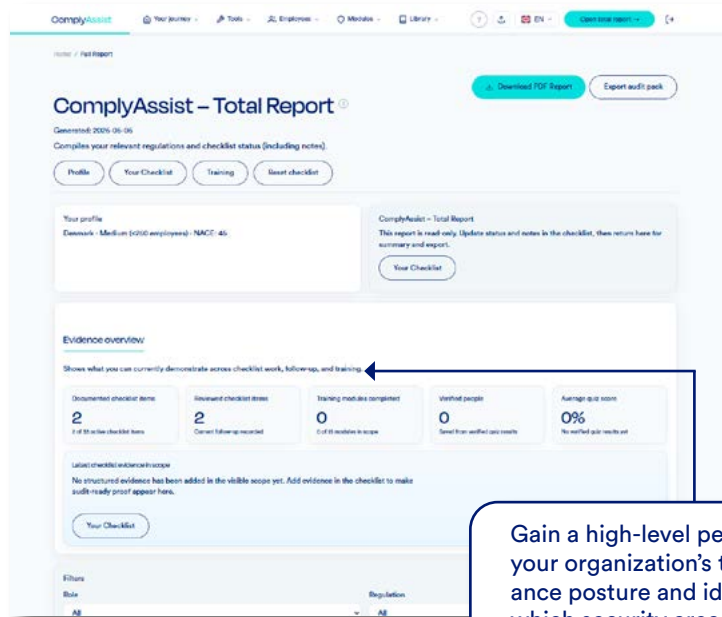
ComplyAssist  Your journey  Tools  Employees  Modules  Library  EN  Open total report →

Home / Full Report

Download PDF Report  Export audit pack

ComplyAssist – Total Report

Generated: 2026-06-06

Compiles your relevant regulations and checklist status (including notes).

Profile  Your Checklist  Training  Reset checklist

Your profile
Denmark · Medium (<250 employees) · NACE: 45

ComplyAssist – Total Report
This report is read-only. Update status and notes in the checklist, then return here for summary and export.

Your Checklist

Evidence overview

Shows what you can currently demonstrate across checklist work, follow-up, and training.

| Documented checklist items | Reviewed checklist items | Training modules completed | Verified people | Average quiz score |
|---|---|---|---|---|
| 2 | 2 | 0 | 0 | 0% |
| 2 of 13 active checklist items | Current follow-up recorded | 0 of 10 modules in scope | Saved from verified quiz results | No verified quiz results yet |

Latest checklist evidence in scope
No structured evidence has been added in the visible scope yet. Add evidence in the checklist to make audit-ready proof appear here.

Your Checklist

Filters
Role  Regulation
All  All

Gain a high-level pe
your organization's t
ance posture and id
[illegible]